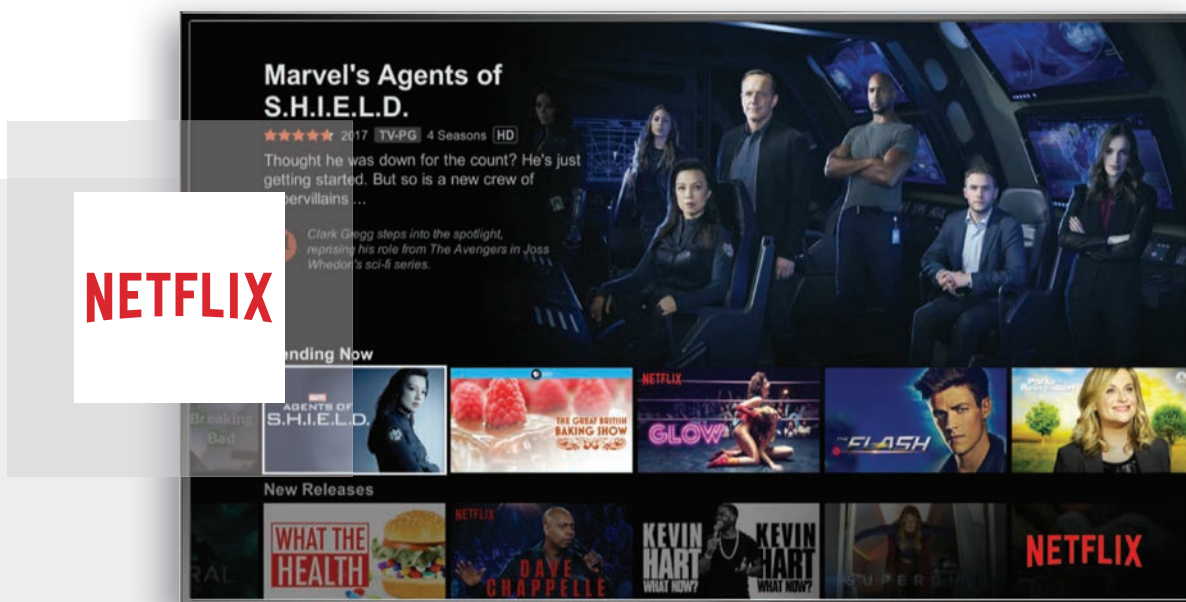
Marvel's Agents of S.H.I.E.L.D.

★★★★★ 2017 TV-PG 4 Seasons HD

Thought he was down for the count? He's just getting started. But so is a new crew of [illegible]pervillains ...

Clark Gregg steps into the spotlight, reprising his role from The Avengers in Joss Whedon's sci-fi series.

NETFLIX

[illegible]ending Now

Breaking Bad

MARVEL AGENTS OF S.H.I.E.L.D.

THE GREAT BRITISH BAKING SHOW

NETFLIX

GLOW

THE FLASH

Parks and Recreation

New Releases

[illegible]RAL

WHAT THE HEALTH

NETFLIX

DAVE CHAPPELLE

KEVIN HART WHAT NOW?

KEVIN HART WHAT NOW?

SUPERGIRL

NETFLIX